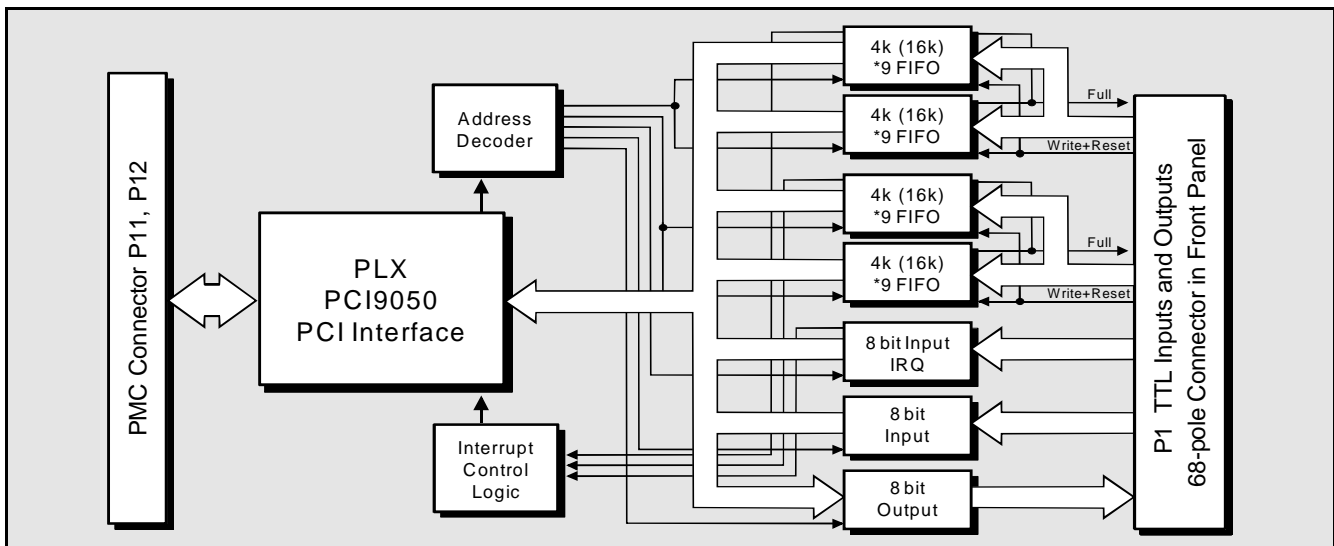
PMC Connector P11, P12

Address Decoder

PLX
PCI9050
PCI Interface

Interrupt Control Logic

4k (16k)
*9 FIFO

4k (16k)
*9 FIFO

4k (16k)
*9 FIFO

4k (16k)
*9 FIFO

8 bit Input IRQ

8 bit Input

8 bit Output

Full

Write+Reset

Full

Write+Reset

P1 TTL Inputs and Outputs
68-pole Connector in Front Panel